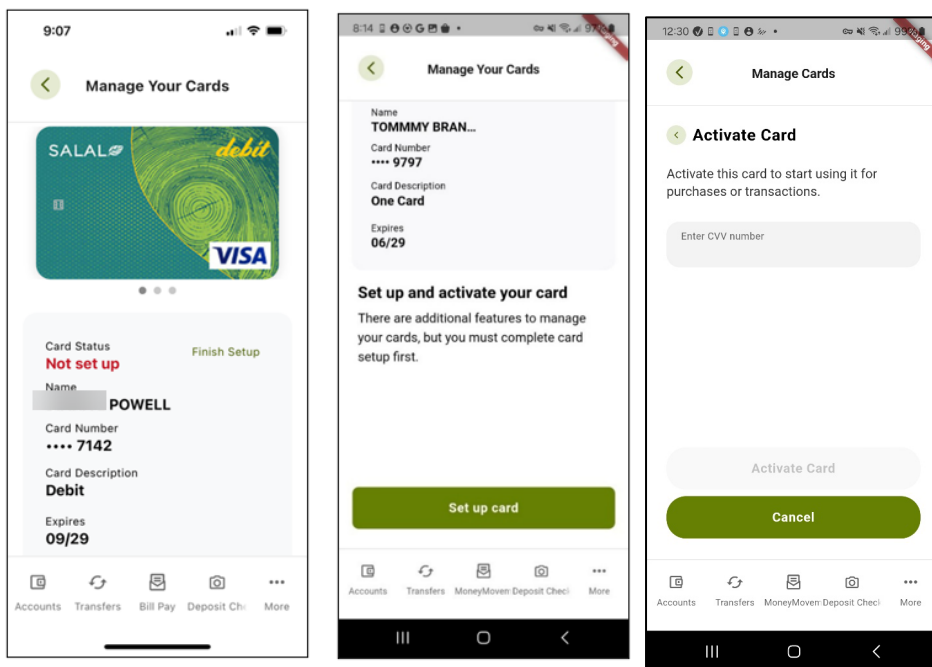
9:07

Manage Your Cards

SALAL debit

VISA

Card Status
Not set up
Finish Setup

Name
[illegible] POWELL

Card Number
•••• 7142

Card Description
Debit

Expires
09/29

Accounts Transfers Bill Pay Deposit Ch More

8:14 97

Manage Your Cards

Name
TOMMY BRAN...

Card Number
•••• 9797

Card Description
One Card

Expires
06/29

Set up and activate your card

There are additional features to manage your cards, but you must complete card setup first.

Set up card

Accounts Transfers MoneyMover Deposit Check More

12:30 99

Manage Cards

Activate Card

Activate this card to start using it for purchases or transactions.

Enter CVV number

Activate Card

Cancel

Accounts Transfers MoneyMover Deposit Check More